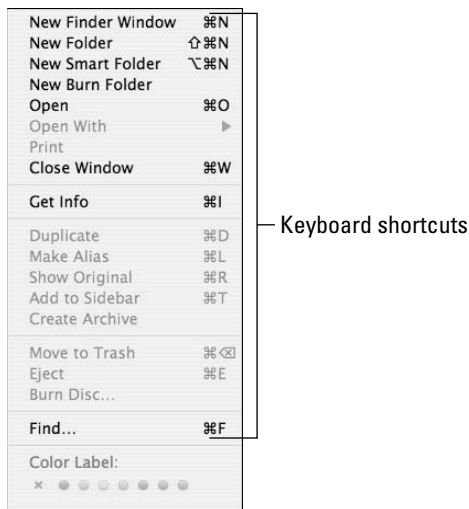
New Finder Window ⌘N
New Folder ⇧⌘N
New Smart Folder ⌥⌘N
New Burn Folder
Open ⌘O
Open With ▶
Print
Close Window ⌘W

Get Info ⌘I

Duplicate ⌘D
Make Alias ⌘L
Show Original ⌘R
Add to Sidebar ⌘T
Create Archive

Move to Trash ⌘⌫
Eject ⌘E
Burn Disc...

Find... ⌘F

Color Label:
×

Keyboard shortcuts